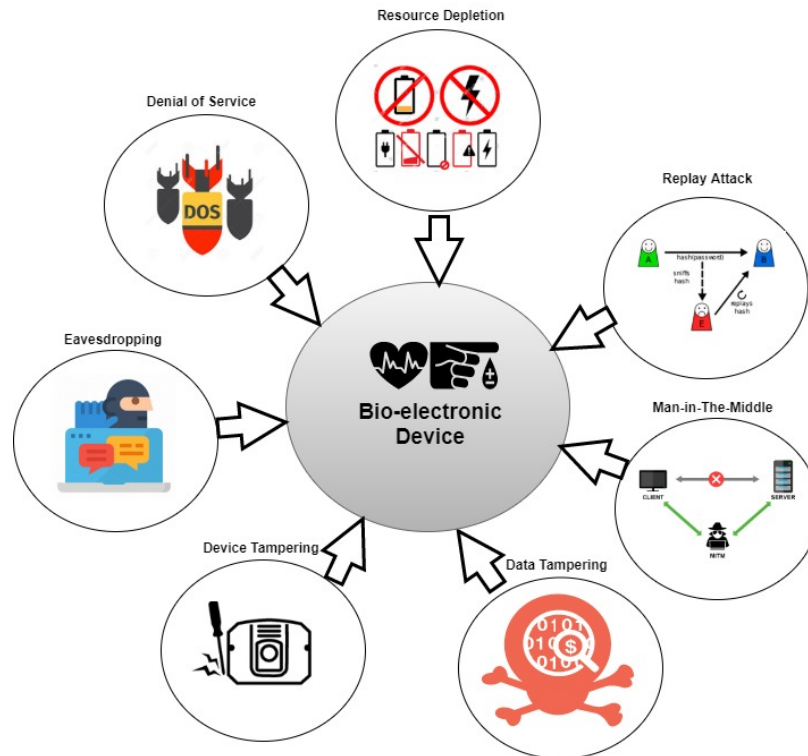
Resource Depletion

Denial of Service

DOS

Replay Attack

A

hash(password)

B

sniffs hash

replays hash

E

Eavesdropping

Bio-electronic Device

Man-in-The-Middle

CLIENT

SERVER

MITM

Device Tampering

Data Tampering

0101
0101
0101